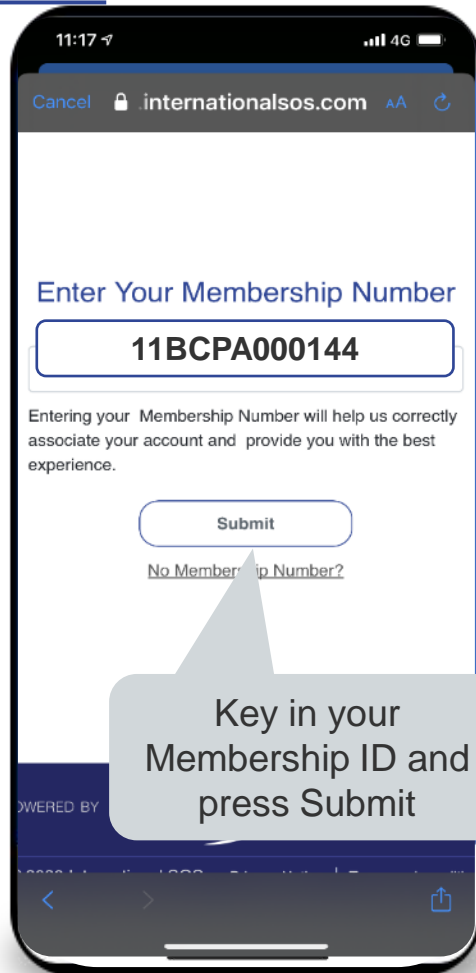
11:17 4G

Cancel .internationalsos.com AA

Enter Your Membership Number

11BCPA000144

Entering your Membership Number will help us correctly associate your account and provide you with the best experience.

Submit

No Member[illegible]ip Number?

Key in your Membership ID and press Submit

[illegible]OWERED BY

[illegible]